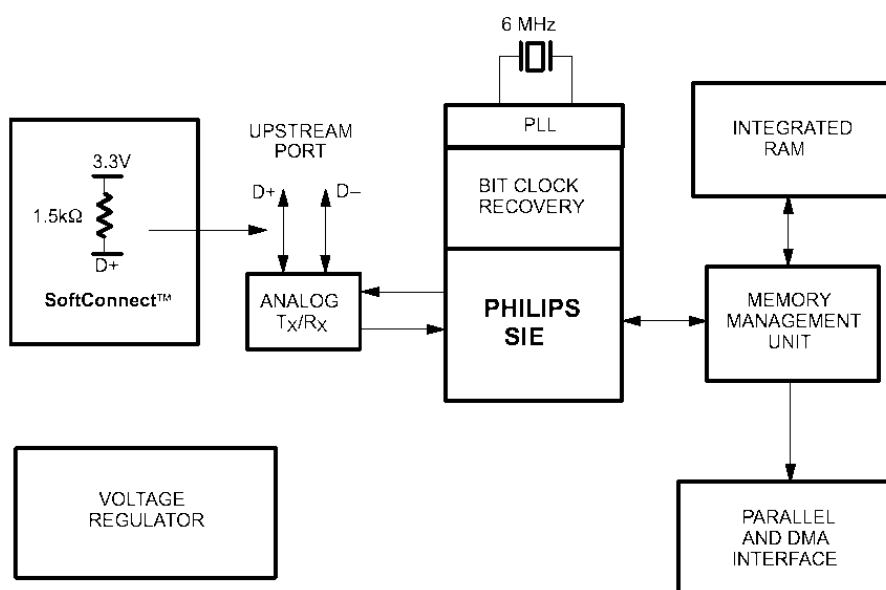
6 MHz

PLL

INTEGRATED RAM

UPSTREAM PORT

3.3V

1.5kΩ

D+

SoftConnect™

D+

D−

BIT CLOCK RECOVERY

ANALOG $T_X/R_X$

PHILIPS SIE

MEMORY MANAGEMENT UNIT

VOLTAGE REGULATOR

PARALLEL AND DMA INTERFACE